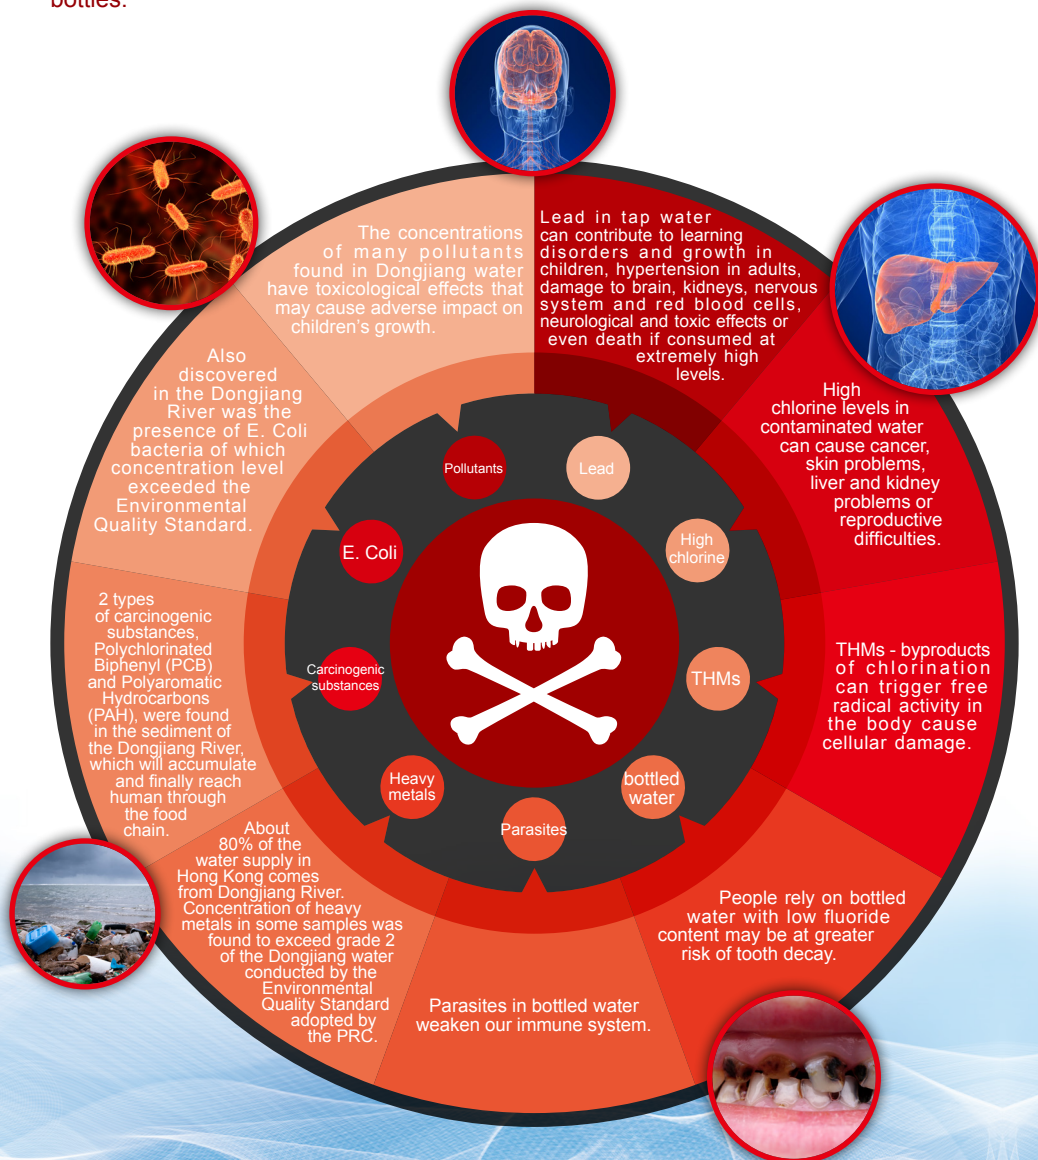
bottles.

The concentrations of many pollutants found in Dongjiang water have toxicological effects that may cause adverse impact on children's growth.

Lead in tap water can contribute to learning disorders and growth in children, hypertension in adults, damage to brain, kidneys, nervous system and red blood cells, neurological and toxic effects or even death if consumed at extremely high levels.

High chlorine levels in contaminated water can cause cancer, skin problems, liver and kidney problems or reproductive difficulties.

THMs - byproducts of chlorination can trigger free radical activity in the body cause cellular damage.

People rely on bottled water with low fluoride content may be at greater risk of tooth decay.

Parasites in bottled water weaken our immune system.

About 80% of the water supply in Hong Kong comes from Dongjiang River. Concentration of heavy metals in some samples was found to exceed grade 2 of the Dongjiang water conducted by the Environmental Quality Standard adopted by the PRC.

2 types of carcinogenic substances, Polychlorinated Biphenyl (PCB) and Polyaromatic Hydrocarbons (PAH), were found in the sediment of the Dongjiang River, which will accumulate and finally reach human through the food chain.

Also discovered in the Dongjiang River was the presence of E. Coli bacteria of which concentration level exceeded the Environmental Quality Standard.

Pollutants

Lead

High chlorine

THMs

bottled water

Parasites

Heavy metals

Carcinogenic substances

E. Coli